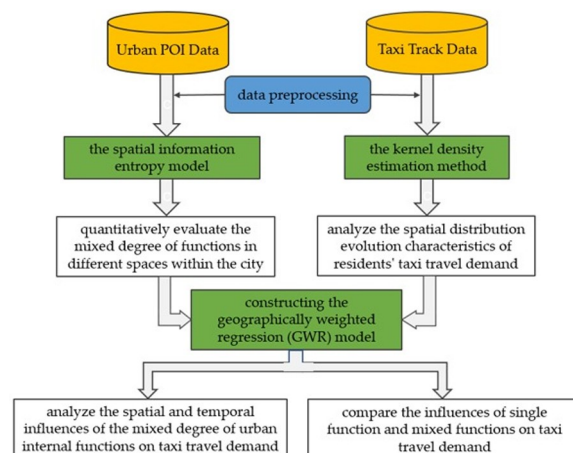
Urban POI Data

Taxi Track Data

data preprocessing

the spatial information entropy model

the kernel density estimation method

quantitatively evaluate the mixed degree of functions in different spaces within the city

analyze the spatial distribution evolution characteristics of residents' taxi travel demand

constructing the geographically weighted regression (GWR) model

analyze the spatial and temporal influences of the mixed degree of urban internal functions on taxi travel demand

compare the influences of single function and mixed functions on taxi travel demand